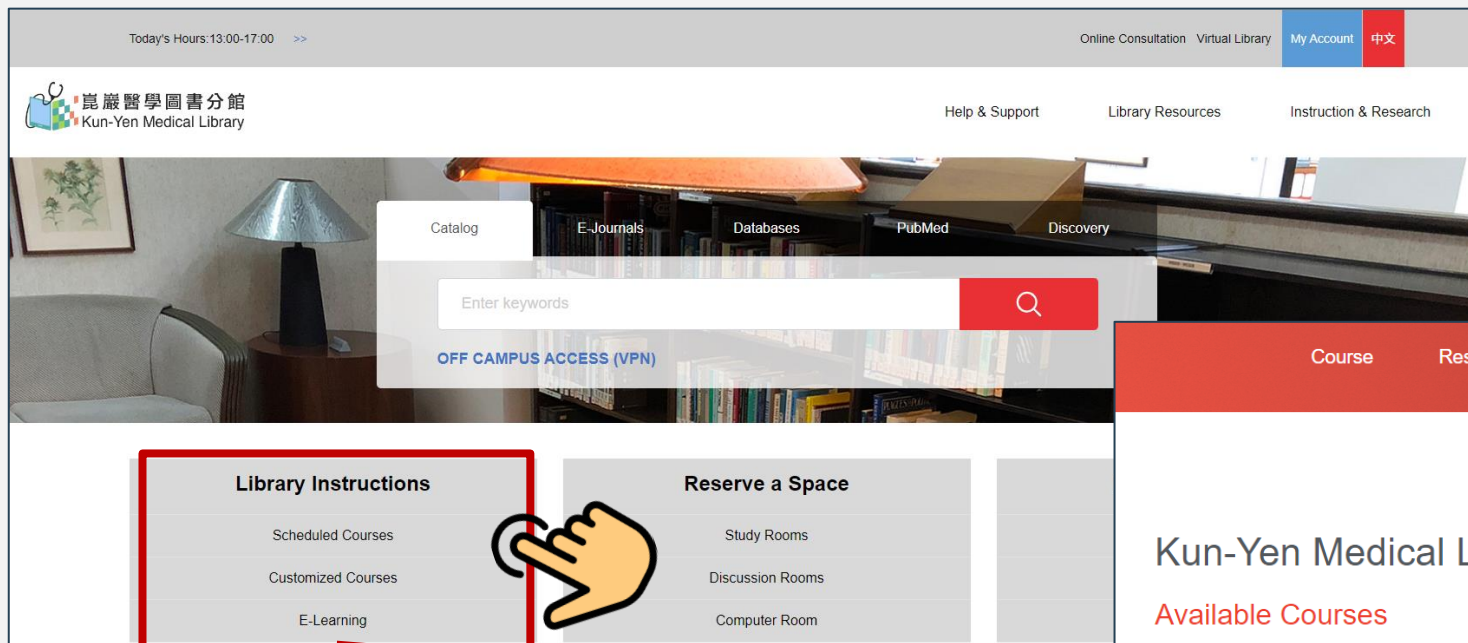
Today's Hours:13:00-17:00 >>

Online Consultation Virtual Library My Account 中文

崑巖醫學圖書分館
Kun-Yen Medical Library

Help & Support Library Resources Instruction & Research

Catalog E-Journals Databases PubMed Discovery

Enter keywords

OFF CAMPUS ACCESS (VPN)

Course Res

Library Instructions

Scheduled Courses

Customized Courses

E-Learning

Reserve a Space

Study Rooms

Discussion Rooms

Computer Room

Kun-Yen Medical L

Available Courses